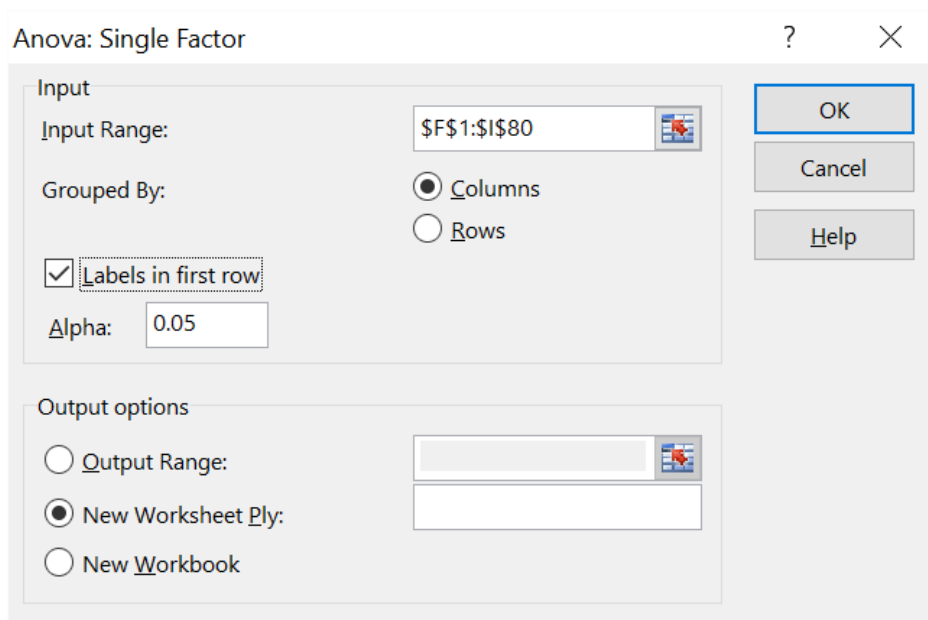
Anova: Single Factor

?

Input

Input Range:

$F$1:$I$80

Grouped By:

Columns

Rows

Labels in first row

Alpha:

0.05

Output options

Output Range:

New Worksheet Ply:

New Workbook

OK

Cancel

Help